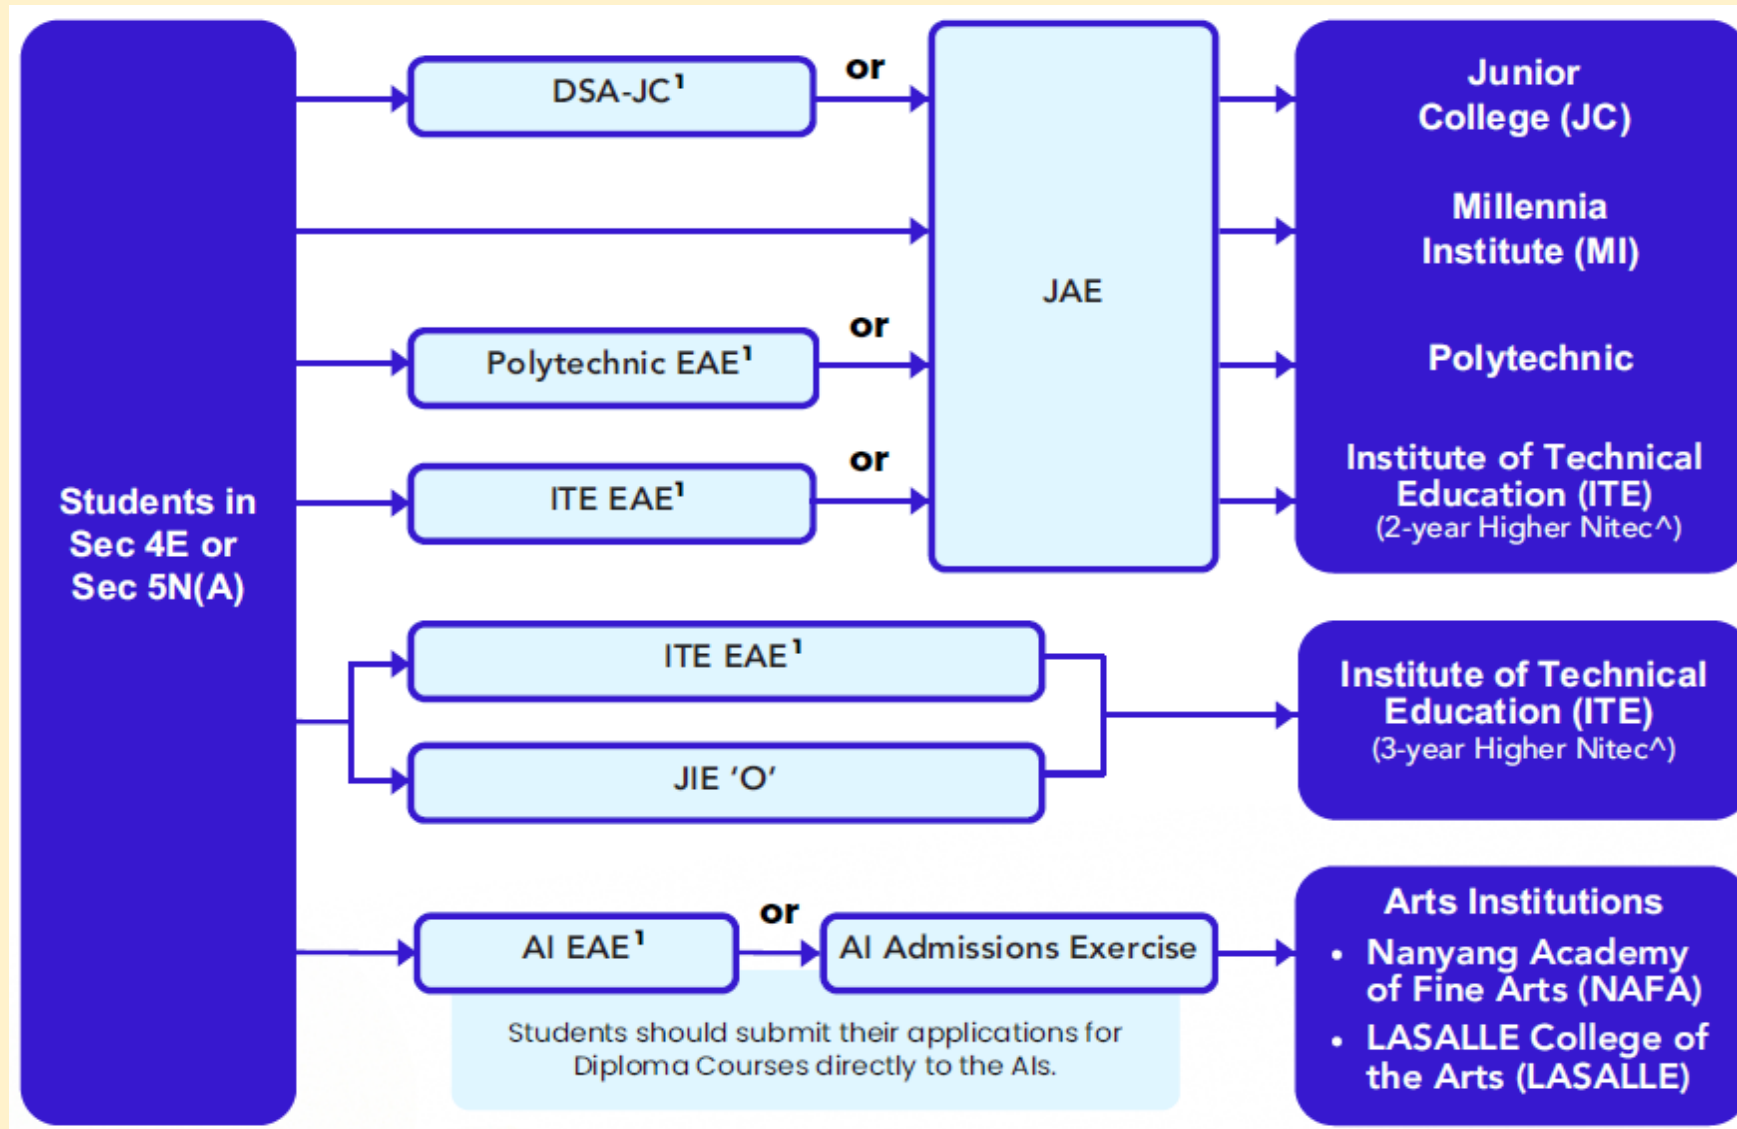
Students in Sec 4E or Sec 5N(A)

DSA-JC$^1$

or

Polytechnic EAE$^1$

or

ITE EAE$^1$

or

JAE

Junior College (JC)

Millennia Institute (MI)

Polytechnic

Institute of Technical Education (ITE) (2-year Higher Nitec^)

ITE EAE$^1$

JIE 'O'

Institute of Technical Education (ITE) (3-year Higher Nitec^)

AI EAE$^1$

or

AI Admissions Exercise

Students should submit their applications for Diploma Courses directly to the AIs.

Arts Institutions
• Nanyang Academy of Fine Arts (NAFA)
• LASALLE College of the Arts (LASALLE)